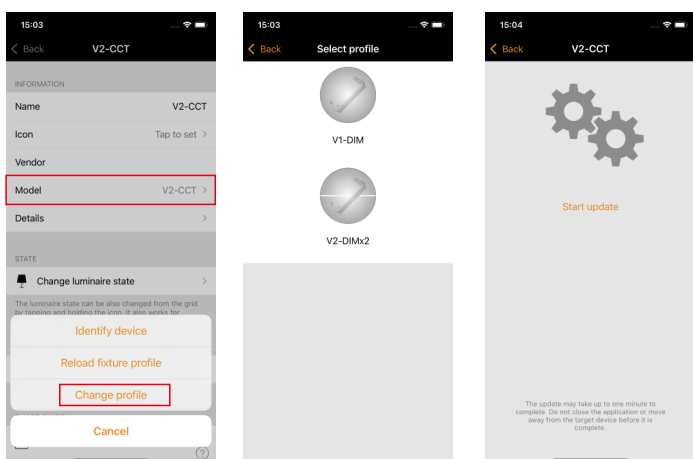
15:03

Back V2-CCT

INFORMATION

Name V2-CCT

Icon Tap to set

Vendor

Model V2-CCT

Details

STATE

Change luminaire state

The luminaire state can be also changed from the grid by tapping and holding the icon. It also works for

Identify device

Reload fixture profile

Change profile

Cancel

15:03

Back Select profile

V1-DIM

V2-DIMx2

15:04

Back V2-CCT

Start update

The update may take up to one minute to complete. Do not close the application or move away from the target device before it is complete.